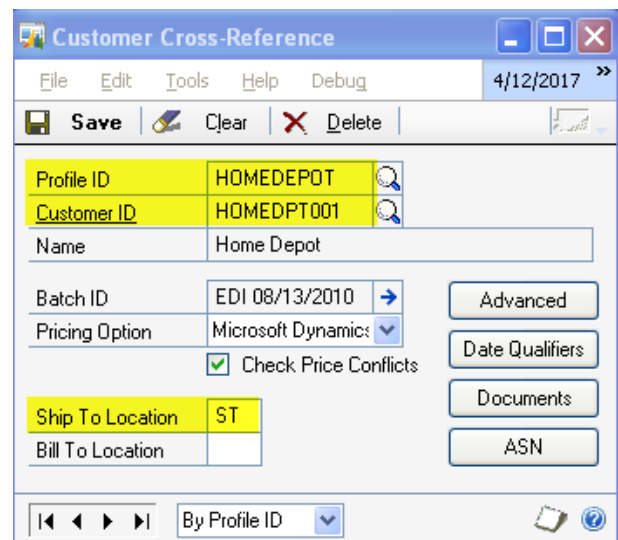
Customer Cross-Reference

File Edit Tools Help Debug 4/12/2017

Save Clear Delete

Profile ID HOMEDEPOT

Customer ID HOMEDPT001

Name Home Depot

Batch ID EDI 08/13/2010

Pricing Option Microsoft Dynamics

Check Price Conflicts

Ship To Location ST

Bill To Location

Advanced

Date Qualifiers

Documents

ASN

By Profile ID